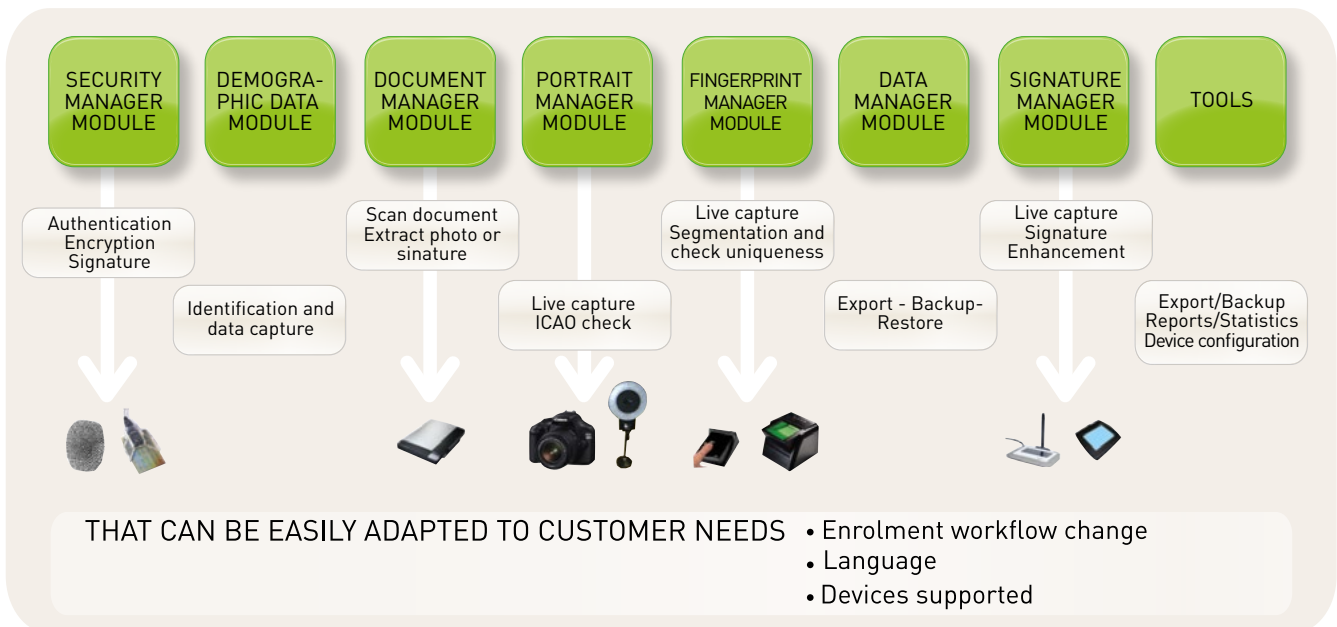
SECURITY MANAGER MODULE

DEMOGRAPHIC DATA MODULE

DOCUMENT MANAGER MODULE

PORTRAIT MANAGER MODULE

FINGERPRINT MANAGER MODULE

DATA MANAGER MODULE

SIGNATURE MANAGER MODULE

TOOLS

Authentication Encryption Signature

Identification and data capture

Scan document Extract photo or sinature

Live capture ICAO check

Live capture Segmentation and check uniqueness

Export - Backup-Restore

Live capture Signature Enhancement

Export/Backup Reports/Statistics Device configuration

THAT CAN BE EASILY ADAPTED TO CUSTOMER NEEDS

• Enrolment workflow change
• Language
• Devices supported